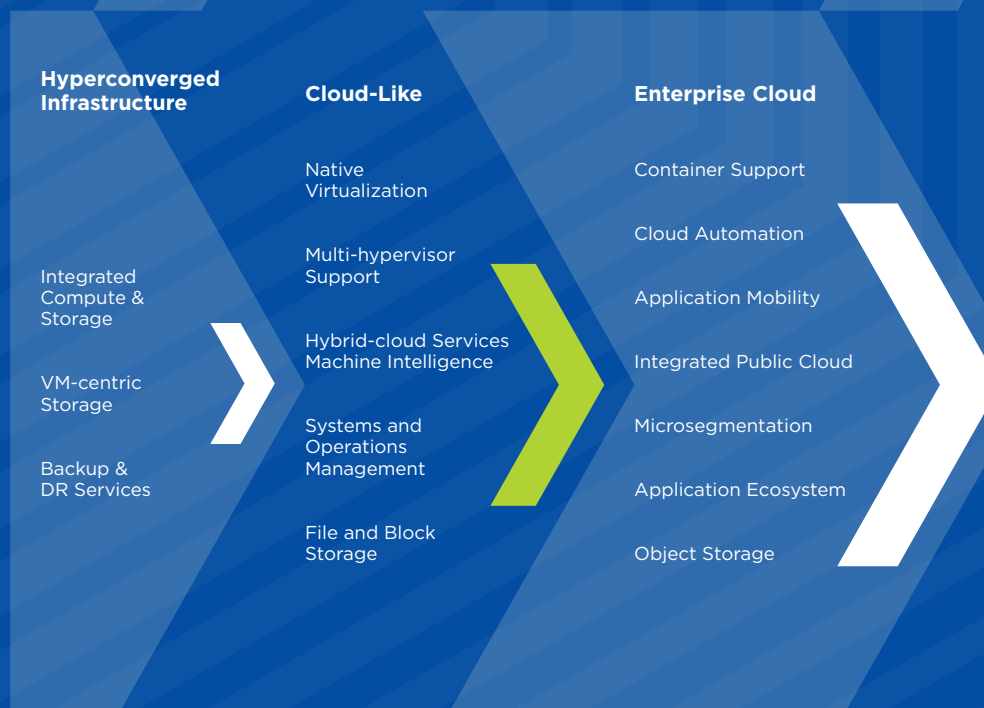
Hyperconverged Infrastructure

Integrated Compute & Storage

VM-centric Storage

Backup & DR Services

Cloud-Like

Native Virtualization

Multi-hypervisor Support

Hybrid-cloud Services Machine Intelligence

Systems and Operations Management

File and Block Storage

Enterprise Cloud

Container Support

Cloud Automation

Application Mobility

Integrated Public Cloud

Microsegmentation

Application Ecosystem

Object Storage